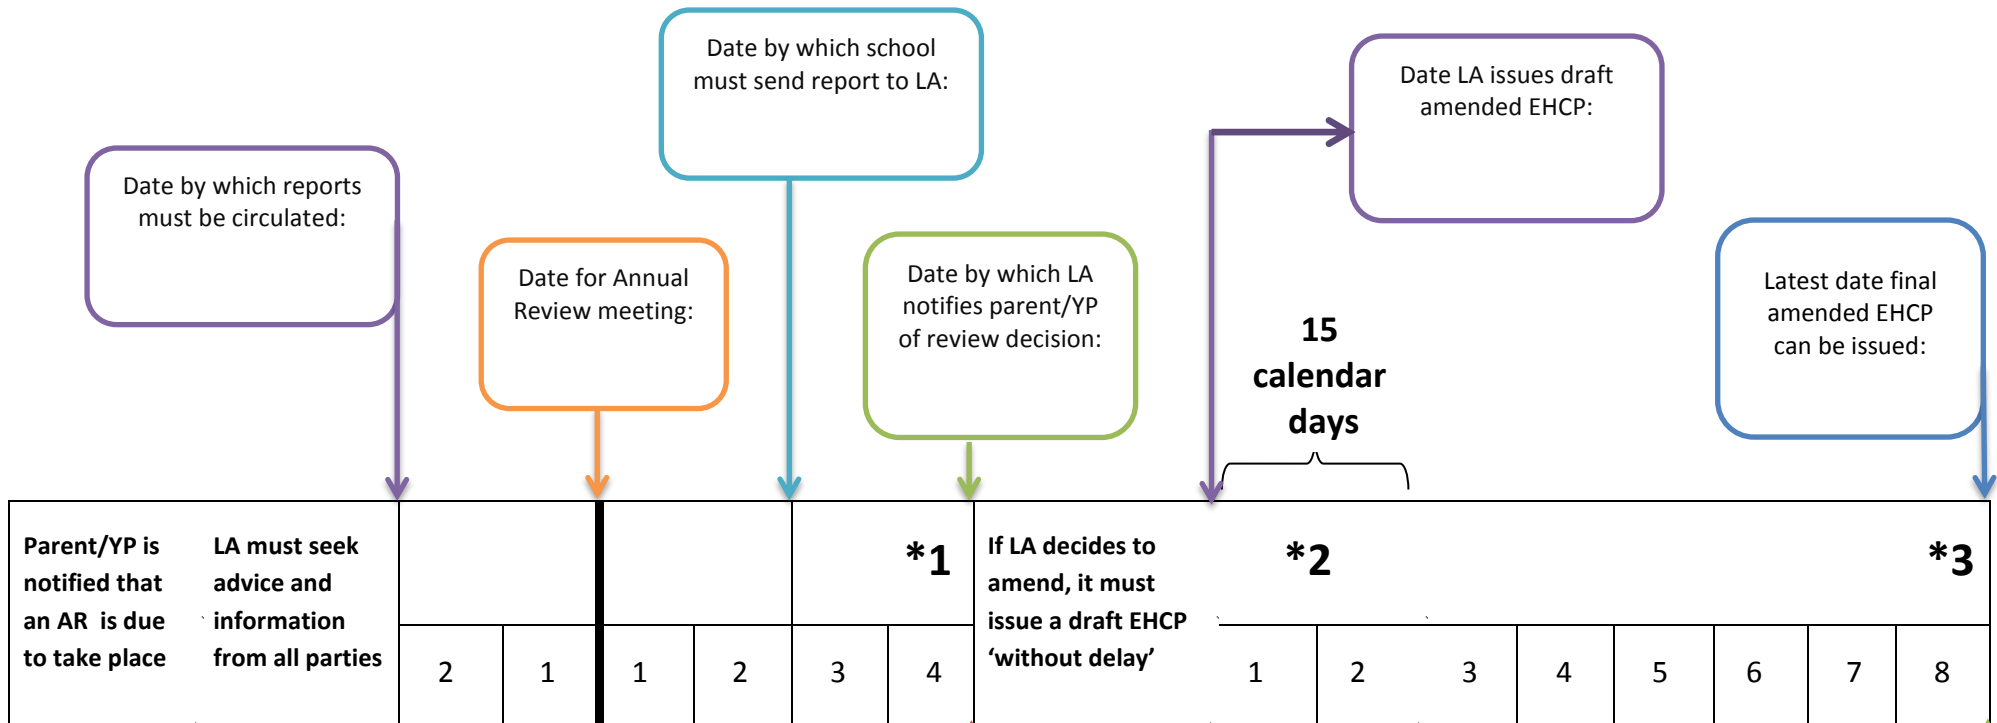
Date by which school must send report to LA:

Date LA issues draft amended EHCP:

Date by which reports must be circulated:

Date for Annual Review meeting:

Date by which LA notifies parent/YP of review decision:

15 calendar days

Latest date final amended EHCP can be issued:

Parent/YP is notified that an AR is due to take place

LA must seek advice and information from all parties

*1

If LA decides to amend, it must issue a draft EHCP 'without delay'

*2

*3

| 2 | 1 | 1 | 2 | 3 | 4 | 1 | 2 | 3 | 4 | 5 | 6 | 7 | 8 |